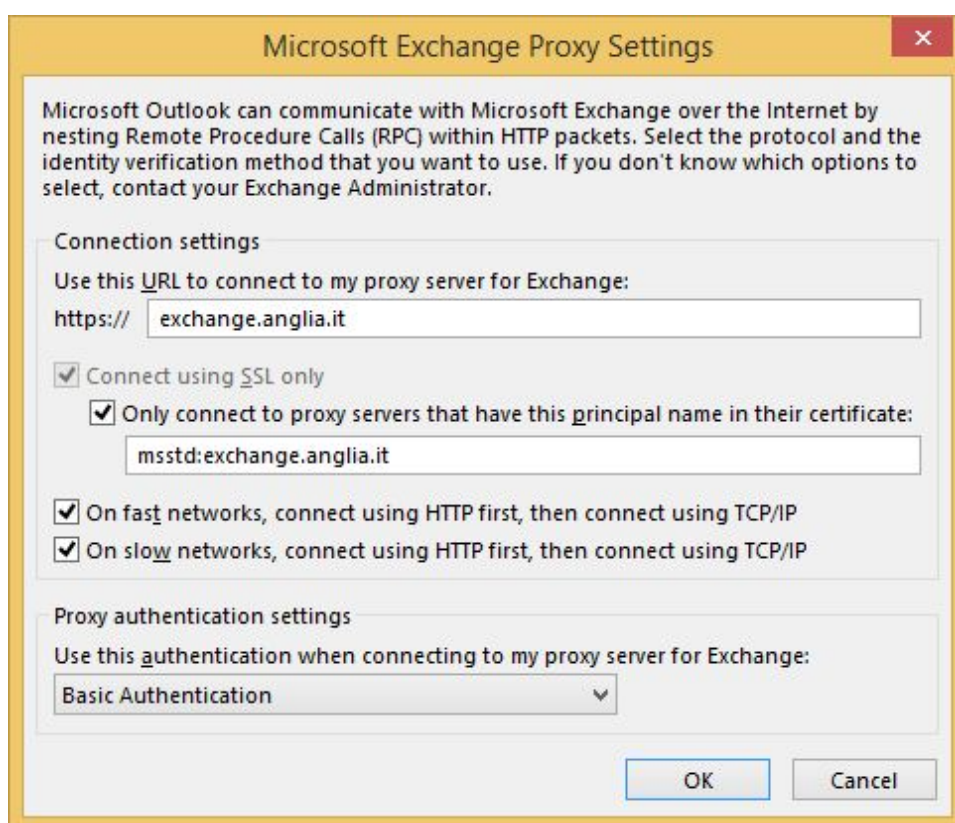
Microsoft Exchange Proxy Settings

Microsoft Outlook can communicate with Microsoft Exchange over the Internet by nesting Remote Procedure Calls (RPC) within HTTP packets. Select the protocol and the identity verification method that you want to use. If you don't know which options to select, contact your Exchange Administrator.

Connection settings

Use this URL to connect to my proxy server for Exchange:

https:// exchange.anglia.it

Connect using SSL only

Only connect to proxy servers that have this principal name in their certificate:

msstd:exchange.anglia.it

On fast networks, connect using HTTP first, then connect using TCP/IP

On slow networks, connect using HTTP first, then connect using TCP/IP

Proxy authentication settings

Use this authentication when connecting to my proxy server for Exchange:

Basic Authentication

OK

Cancel